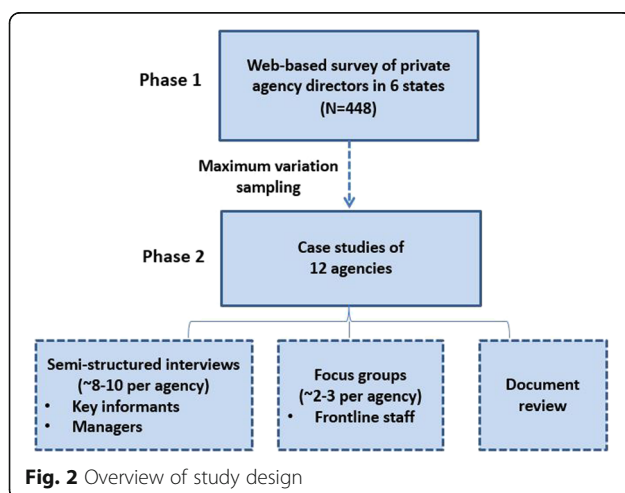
Phase 1

Web-based survey of private agency directors in 6 states (N=448)

Maximum variation sampling

Phase 2

Case studies of 12 agencies

Semi-structured interviews (~8-10 per agency)
• Key informants
• Managers

Focus groups (~2-3 per agency)
• Frontline staff

Document review

**Fig. 2** Overview of study design